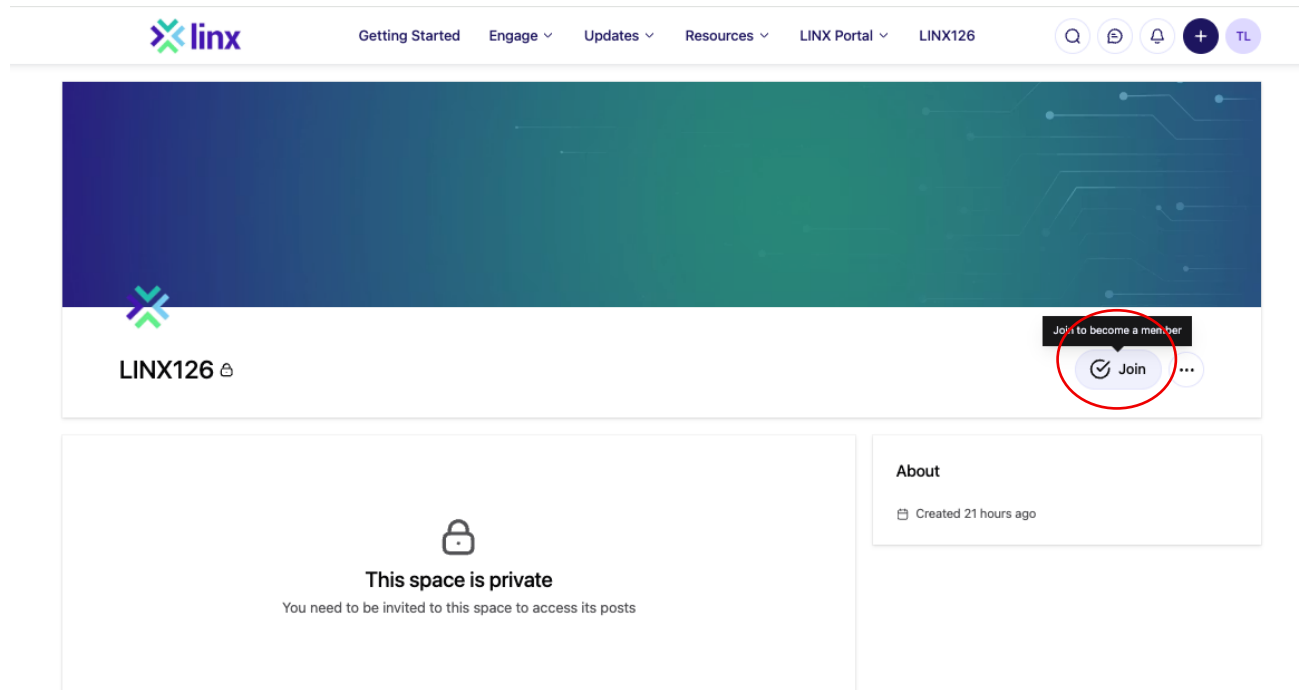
linx

Getting Started Engage Updates Resources LINX Portal LINX126

TL

LINX126

Join to become a member

Join

About

Created 21 hours ago

This space is private

You need to be invited to this space to access its posts